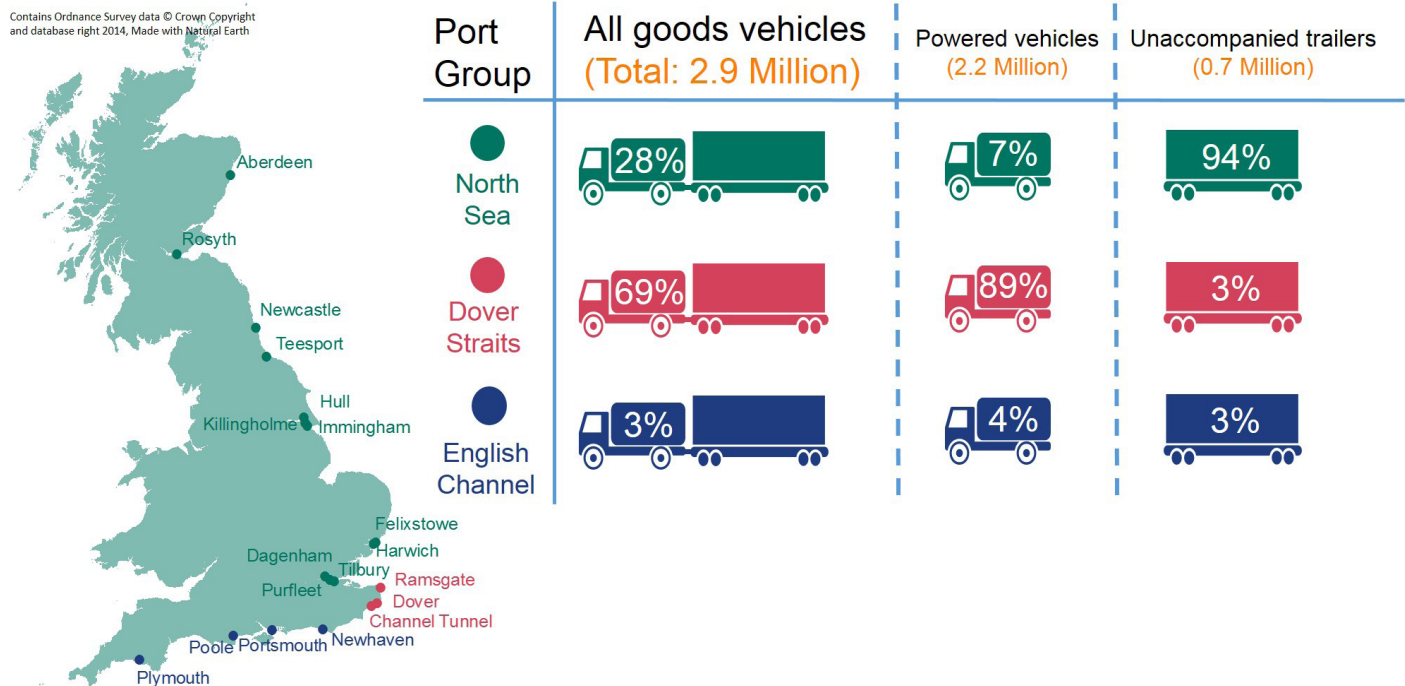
Contains Ordnance Survey data © Crown Copyright and database right 2014, Made with Natural Earth

Aberdeen
Rosyth
Newcastle
Teesport
Hull
Killingholme
Immingham
Felixstowe
Harwich
Dagenham
Tilbury
Purfleet
Ramsgate
Dover
Channel Tunnel
Poole
Portsmouth
Newhaven
Plymouth

| Port Group | All goods vehicles (Total: 2.9 Million) | Powered vehicles (2.2 Million) | Unaccompanied trailers (0.7 Million) |
|---|---|---|---|
| North Sea | 28% | 7% | 94% |
| Dover Straits | 69% | 89% | 3% |
| English Channel | 3% | 4% | 3% |